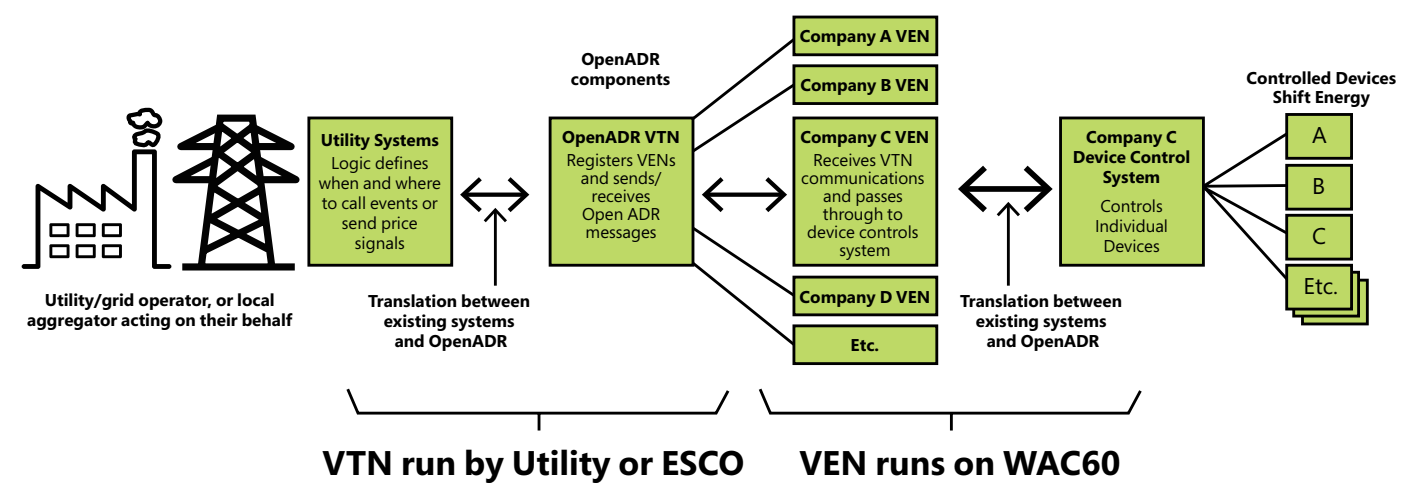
Utility/grid operator, or local aggregator acting on their behalf

Utility Systems
Logic defines when and where to call events or send price signals

Translation between existing systems and OpenADR

OpenADR components

OpenADR VTN
Registers VENs and sends/ receives Open ADR messages

Company A VEN

Company B VEN

Company C VEN
Receives VTN communications and passes through to device controls system

Company D VEN

Etc.

Translation between existing systems and OpenADR

Company C Device Control System
Controls Individual Devices

Controlled Devices Shift Energy

A

B

C

Etc.

VTN run by Utility or ESCO

VEN runs on WAC60